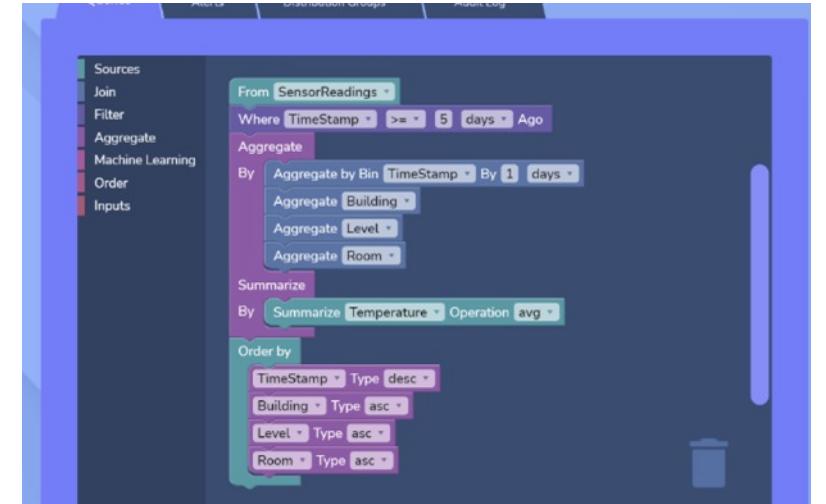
Alerts Distribution Groups Audit Log

Sources
Join
Filter
Aggregate
Machine Learning
Order
Inputs

From SensorReadings
Where TimeStamp >= 5 days Ago
Aggregate
By Aggregate by Bin TimeStamp By 1 days
Aggregate Building
Aggregate Level
Aggregate Room
Summarize
By Summarize Temperature Operation avg
Order by
TimeStamp Type desc
Building Type asc
Level Type asc
Room Type asc